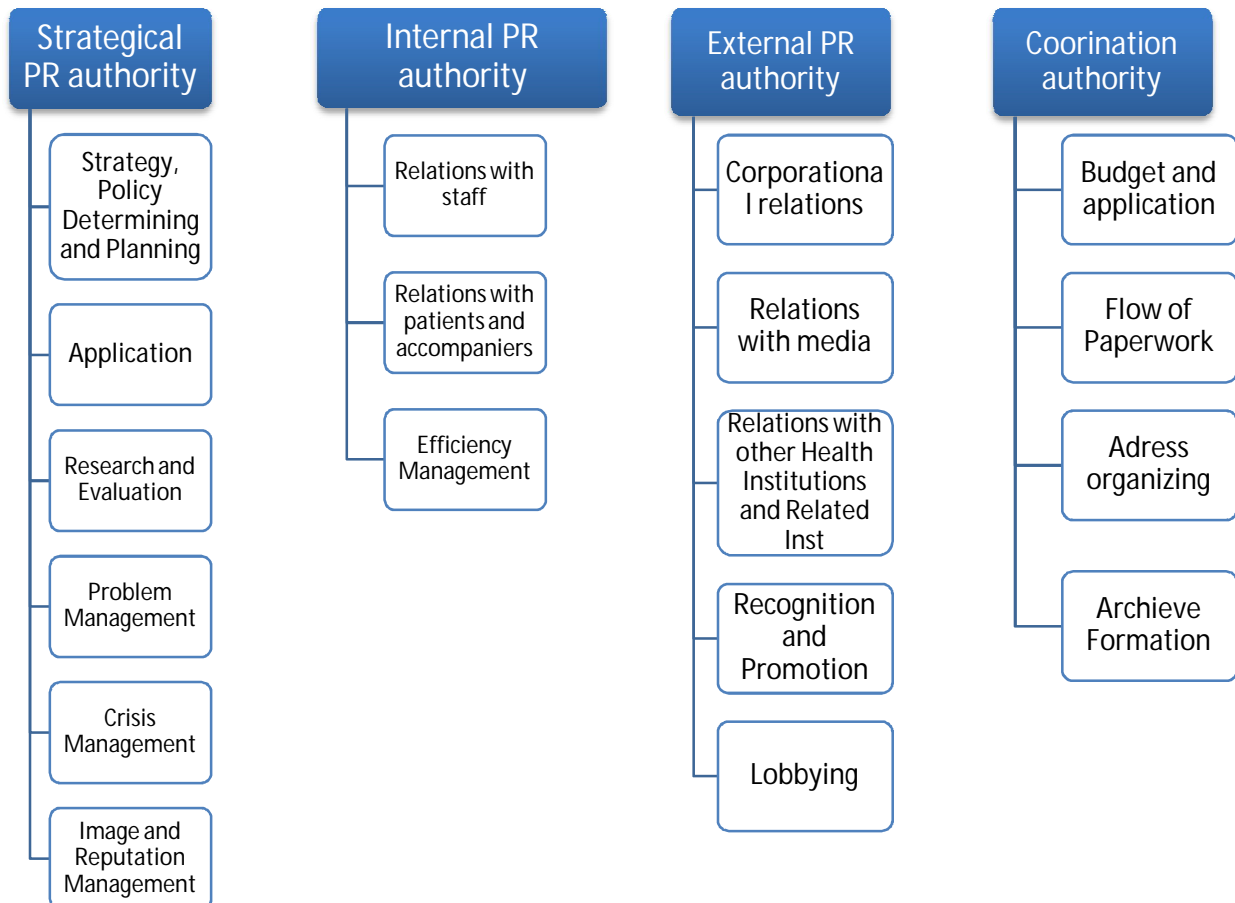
Strategical PR authority

Strategy, Policy Determining and Planning

Application

Research and Evaluation

Problem Management

Crisis Management

Image and Reputation Management

Internal PR authority

Relations with staff

Relations with patients and accompaniers

Efficiency Management

External PR authority

Corporational relations

Relations with media

Relations with other Health Institutions and Related Inst

Recognition and Promotion

Lobbying

Coorination authority

Budget and application

Flow of Paperwork

Adress organizing

Archieve Formation